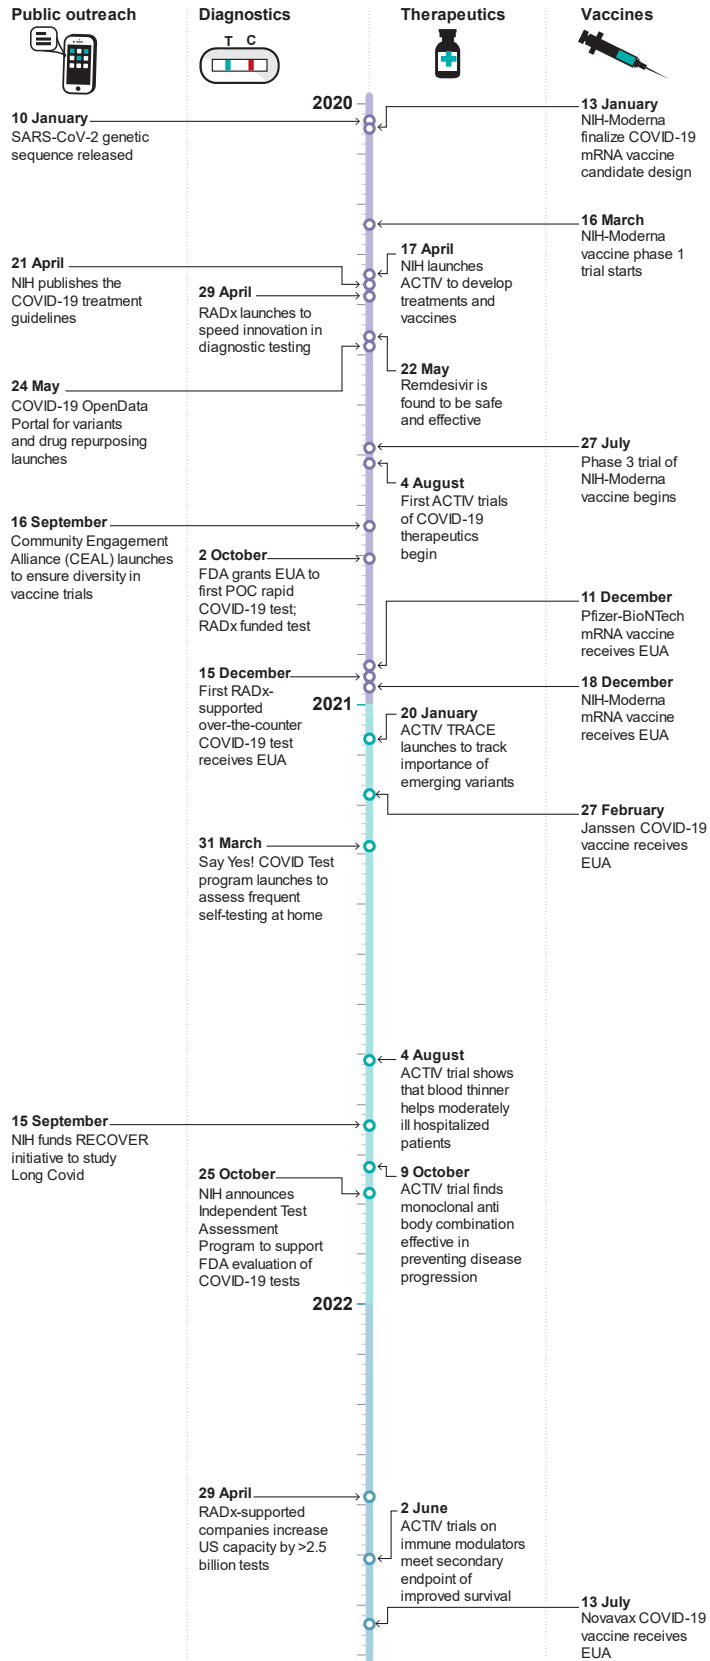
Public outreach

Diagnostics

T C

Therapeutics

Vaccines

2020

10 January
SARS-CoV-2 genetic sequence released

13 January
NIH-Moderna finalize COVID-19 mRNA vaccine candidate design

16 March
NIH-Moderna vaccine phase 1 trial starts

21 April
NIH publishes the COVID-19 treatment guidelines

17 April
NIH launches ACTIV to develop treatments and vaccines

29 April
RADx launches to speed innovation in diagnostic testing

22 May
Remdesivir is found to be safe and effective

24 May
COVID-19 OpenData Portal for variants and drug repurposing launches

27 July
Phase 3 trial of NIH-Moderna vaccine begins

4 August
First ACTIV trials of COVID-19 therapeutics begin

16 September
Community Engagement Alliance (CEAL) launches to ensure diversity in vaccine trials

2 October
FDA grants EUA to first POC rapid COVID-19 test; RADx funded test

11 December
Pfizer-BioNTech mRNA vaccine receives EUA

15 December
First RADx-supported over-the-counter COVID-19 test receives EUA

18 December
NIH-Moderna mRNA vaccine receives EUA

2021

20 January
ACTIV TRACE launches to track importance of emerging variants

27 February
Janssen COVID-19 vaccine receives EUA

31 March
Say Yes! COVID Test program launches to assess frequent self-testing at home

4 August
ACTIV trial shows that blood thinner helps moderately ill hospitalized patients

15 September
NIH funds RECOVER initiative to study Long Covid

9 October
ACTIV trial finds monoclonal anti body combination effective in preventing disease progression

25 October
NIH announces Independent Test Assessment Program to support FDA evaluation of COVID-19 tests

2022

29 April
RADx-supported companies increase US capacity by >2.5 billion tests

2 June
ACTIV trials on immune modulators meet secondary endpoint of improved survival

13 July
Novavax COVID-19 vaccine receives EUA